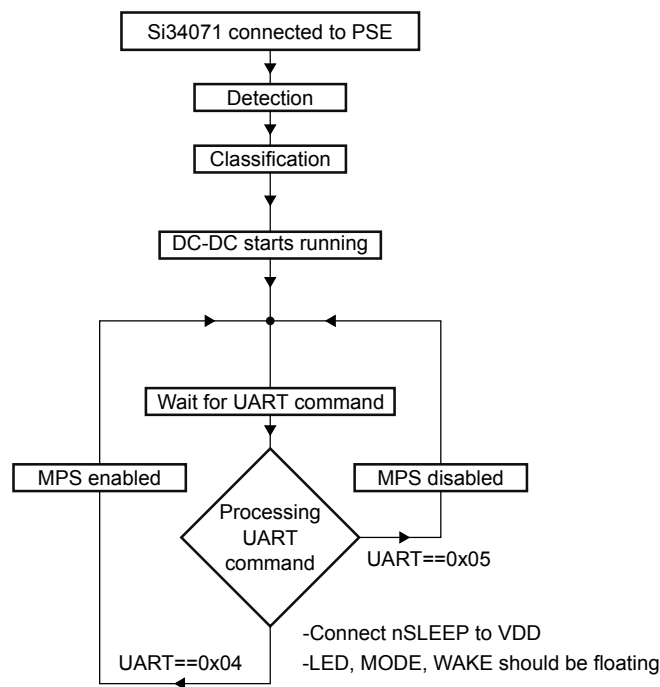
Si34071 connected to PSE

Detection

Classification

DC-DC starts running

Wait for UART command

MPS enabled

Processing UART command

MPS disabled

UART==0x05

-Connect nSLEEP to VDD
-LED, MODE, WAKE should be floating

UART==0x04